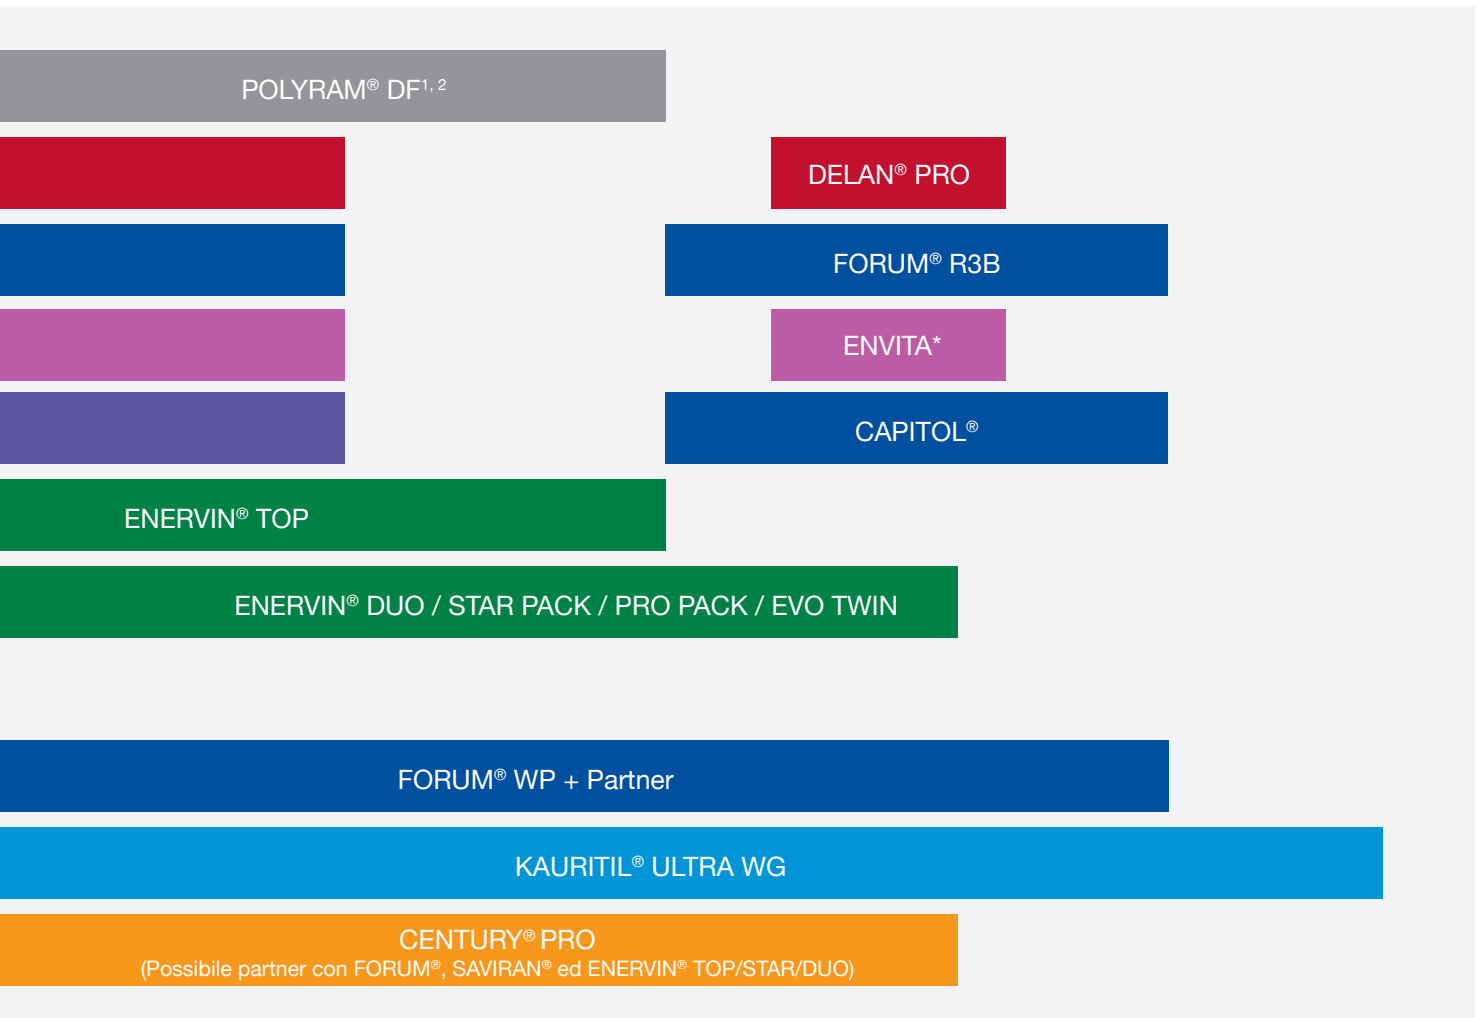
POLYRAM® DF$^{1, 2}$

DELAN® PRO

FORUM® R3B

ENVITA*

CAPITOL®

ENERVIN® TOP

ENERVIN® DUO / STAR PACK / PRO PACK / EVO TWIN

FORUM® WP + Partner

KAURITIL® ULTRA WG

CENTURY® PRO
(Possibile partner con FORUM®, SAVIRAN® ed ENERVIN® TOP/STAR/DUO)